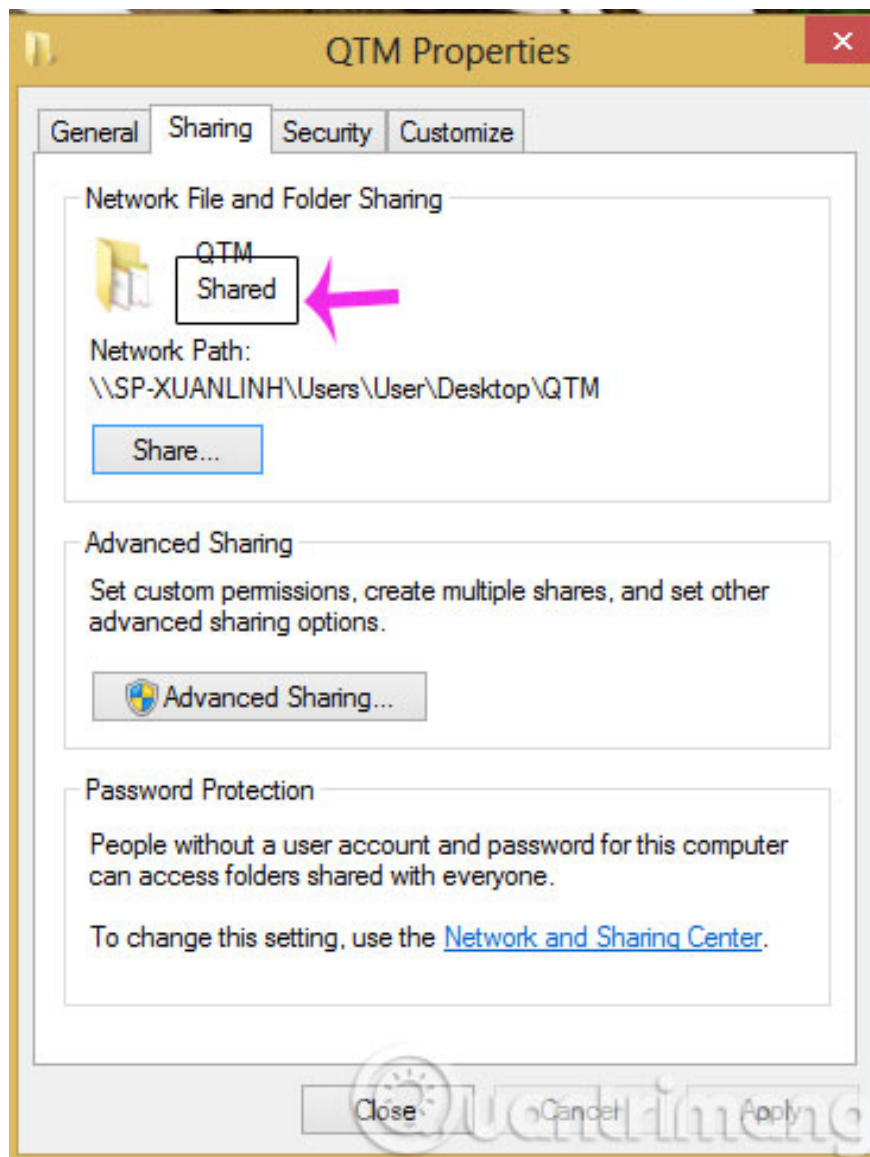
QTM Properties

General | Sharing | Security | Customize

Network File and Folder Sharing

QTM
Shared

Network Path:
\\SP-XUANLINH\Users\User\Desktop\QTM

Share...

Advanced Sharing

Set custom permissions, create multiple shares, and set other advanced sharing options.

Advanced Sharing...

Password Protection

People without a user account and password for this computer can access folders shared with everyone.

To change this setting, use the Network and Sharing Center.

Close | Cancel | Apply

Quantrimang